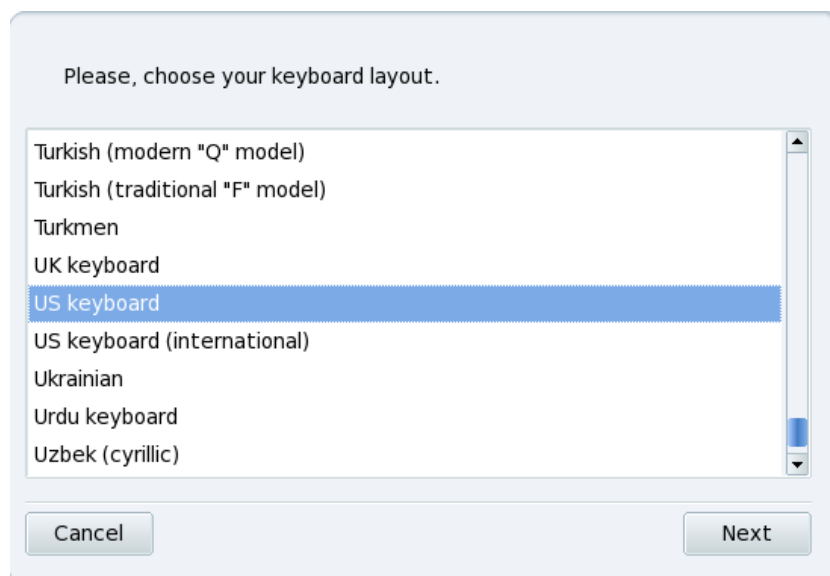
Please, choose your keyboard layout.

Turkish (modern "Q" model)
Turkish (traditional "F" model)
Turkmen
UK keyboard
US keyboard
US keyboard (international)
Ukrainian
Urdu keyboard
Uzbek (cyrillic)

Cancel
Next